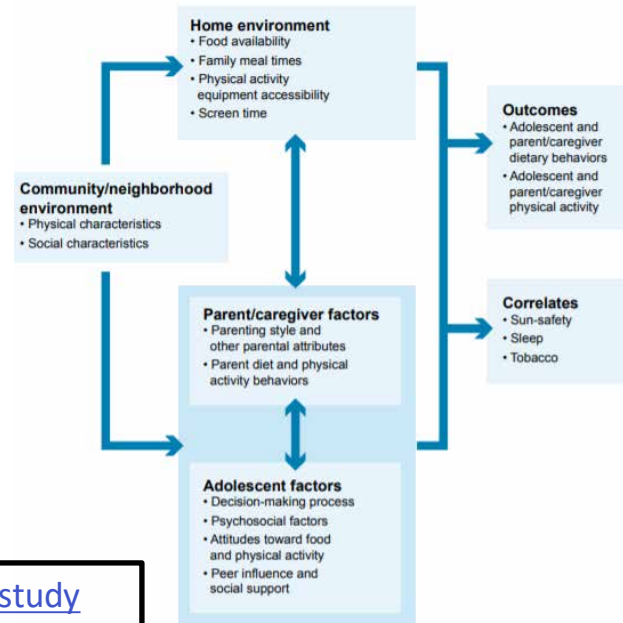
Community/neighborhood environment
• Physical characteristics
• Social characteristics

Home environment
• Food availability
• Family meal times
• Physical activity equipment accessibility
• Screen time

Parent/caregiver factors
• Parenting style and other parental attributes
• Parent diet and physical activity behaviors

Adolescent factors
• Decision-making process
• Psychosocial factors
• Attitudes toward food and physical activity
• Peer influence and social support

Outcomes
• Adolescent and parent/caregiver dietary behaviors
• Adolescent and parent/caregiver physical activity

Correlates
• Sun-safety
• Sleep
• Tobacco

study